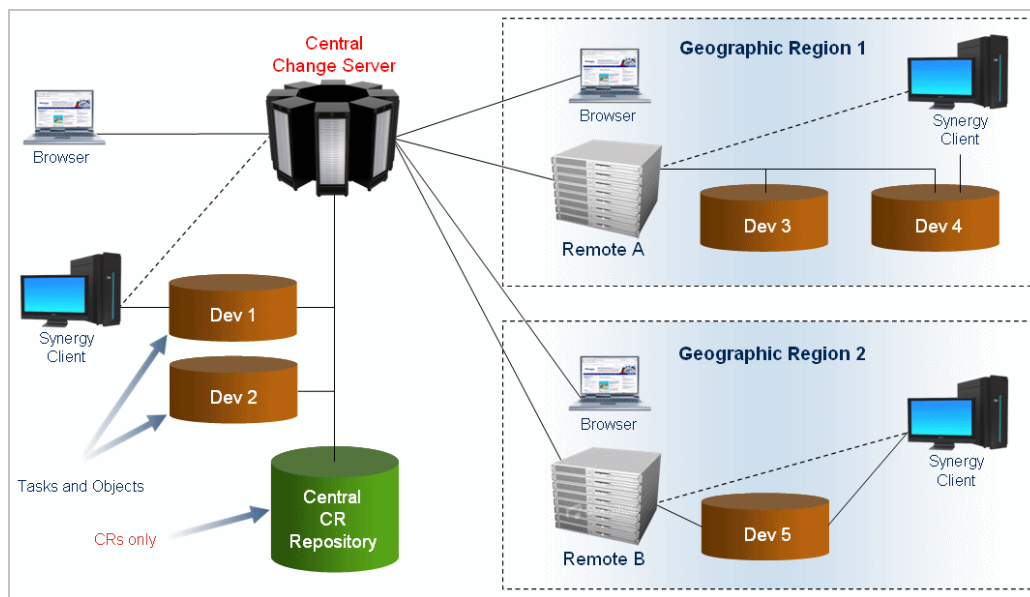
Central Change Server

Browser

Synergy Client

Dev 1

Dev 2

Tasks and Objects

CRs only

Central CR Repository

Geographic Region 1

Browser

Synergy Client

Remote A

Dev 3

Dev 4

Geographic Region 2

Browser

Synergy Client

Remote B

Dev 5